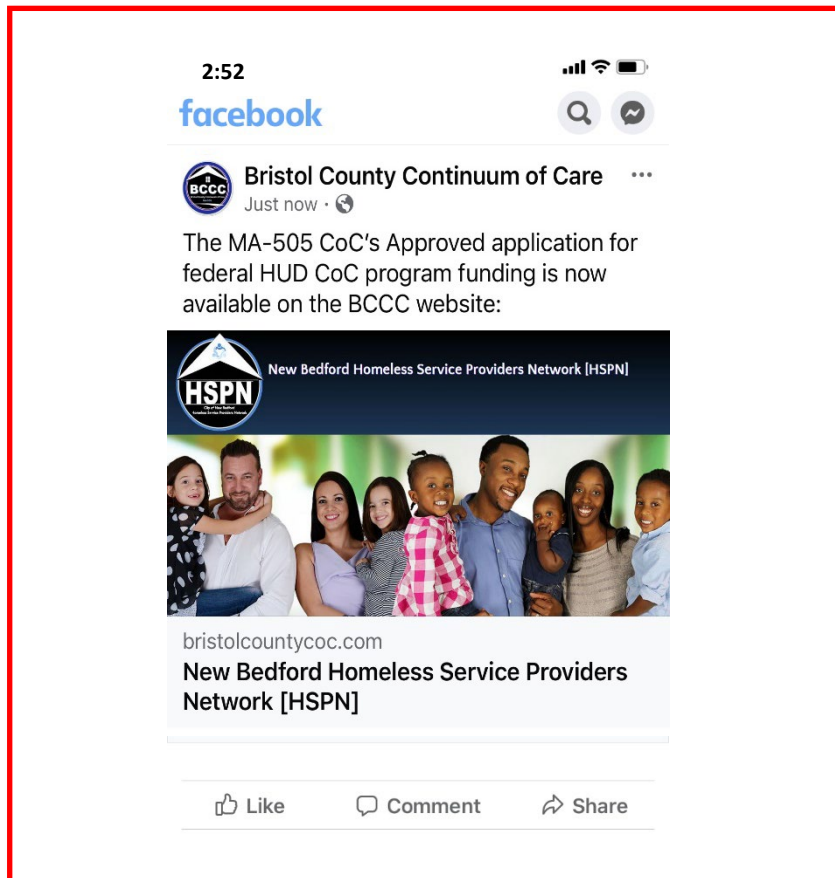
2:52

facebook

BCCC

Bristol County Continuum of Care

Just now ·

The MA-505 CoC's Approved application for federal HUD CoC program funding is now available on the BCCC website:

HSPN

New Bedford Homeless Service Providers Network [HSPN]

bristolcountycoc.com

New Bedford Homeless Service Providers Network [HSPN]

Like Comment Share